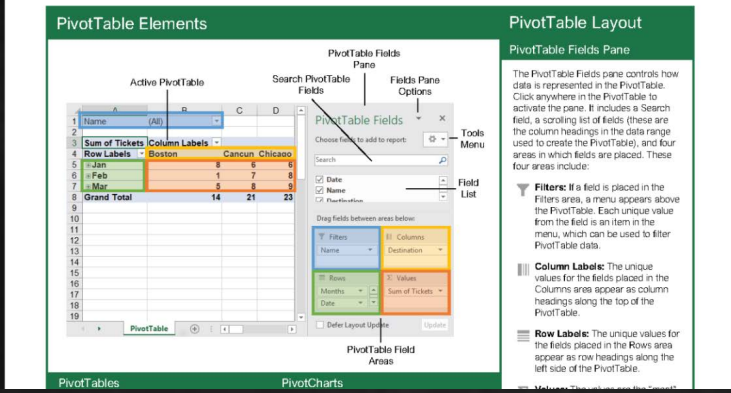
PivotTable Elements

PivotTable Fields Pane

Active PivotTable

Search PivotTable Fields

Fields Pane Options

| | A | B | C | D |
|---|---|---|---|---|
| 1 | Name | (All) | | |
| 2 | | | | |
| 3 | Sum of Tickets | Column Labels | | |
| 4 | Row Labels | Boston | Cancun | Chicago |
| 5 | Jan | 8 | 6 | 6 |
| 6 | Feb | 1 | 7 | 8 |
| 7 | Mar | 5 | 8 | 9 |
| 8 | Grand Total | 14 | 21 | 23 |
| 9 | | | | |
| 10 | | | | |
| 11 | | | | |
| 12 | | | | |
| 13 | | | | |
| 14 | | | | |
| 15 | | | | |
| 16 | | | | |
| 17 | | | | |
| 18 | | | | |
| 19 | | | | |

PivotTable

PivotTable Fields

Choose fields to add to report:

Search

Date
Name
Destination

Drag fields between areas below:

Filters
Name

Columns
Destination

Rows
Months
Date

Values
Sum of Tickets

Defer Layout Update

Update

Tools Menu

Field List

PivotTable Field Areas

PivotTables

PivotCharts

PivotTable Layout

PivotTable Fields Pane

The PivotTable Fields pane controls how data is represented in the PivotTable. Click anywhere in the PivotTable to activate the pane. It includes a Search field, a scrolling list of fields (these are the column headings in the data range used to create the PivotTable), and four areas in which fields are placed. These four areas include:

Filters: If a field is placed in the Filters area, a menu appears above the PivotTable. Each unique value from the field is an item in the menu, which can be used to filter PivotTable data.

Column Labels: The unique values for the fields placed in the Columns area appear as column headings along the top of the PivotTable.

Row Labels: The unique values for the fields placed in the Rows area appear as row headings along the left side of the PivotTable.

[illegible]